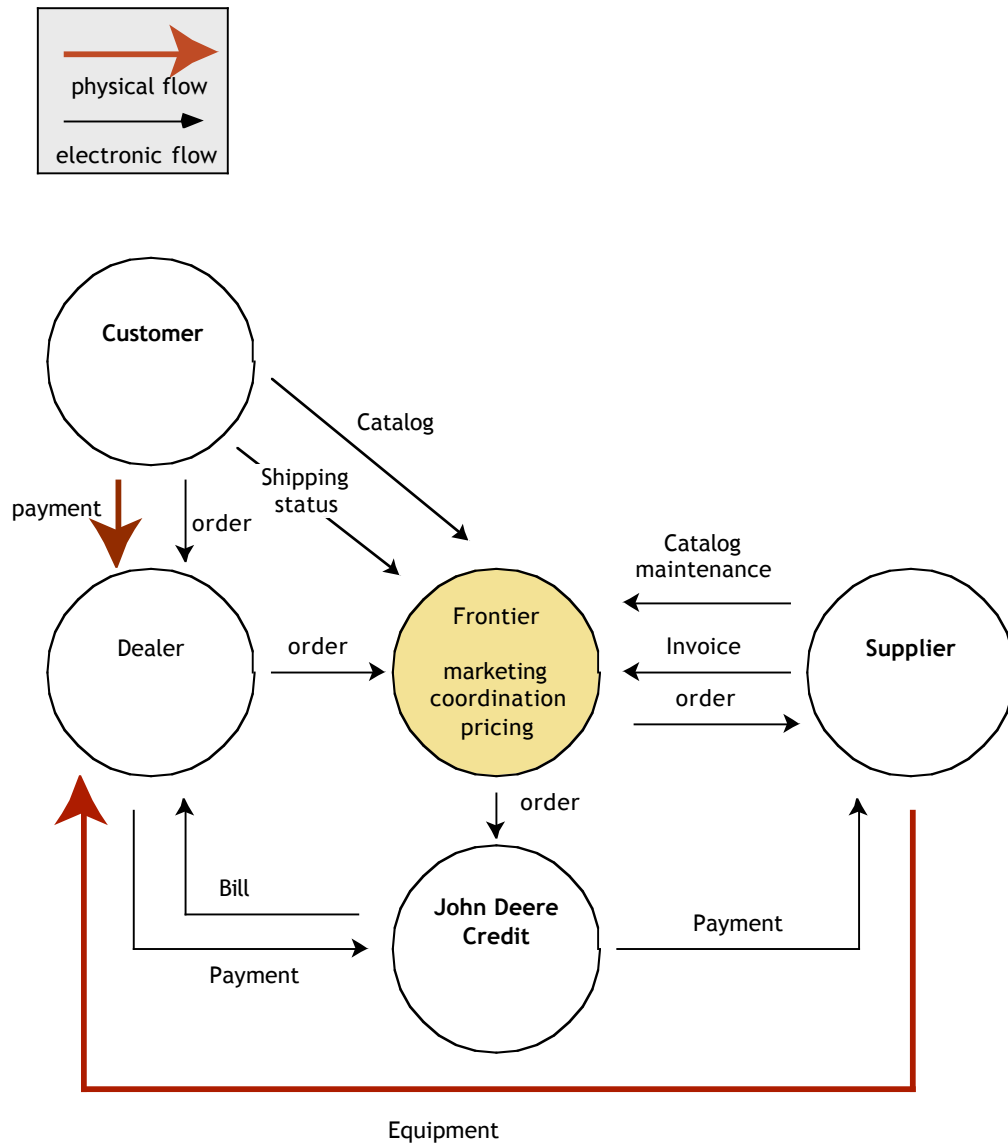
physical flow
electronic flow

Customer

Catalog

Shipping status

payment

order

Catalog maintenance

Dealer

order

Frontier

marketing coordination pricing

Invoice

Supplier

order

order

Bill

John Deere Credit

Payment

Payment

Equipment